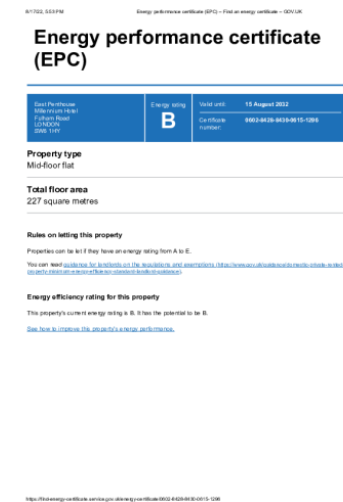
8/17/22, 5:53 PM Energy performance certificate (EPC) – Find an energy certificate – GOV.UK

# Energy performance certificate (EPC)

East Penthouse
Millennium Hotel
Fulham Road
LONDON
SW6 1HY

Energy rating
B

Valid until: 15 August 2032

Certificate number: 0602-8420-8630-0815-1206

Property type
Mid-floor flat

Total floor area
227 square metres

Rules on letting this property

Properties can be let if they have an energy rating from A to E.

You can read guidance for landlords on the regulations and exemptions (https://www.gov.uk/guidance/domestic-private-rented-property-minimum-energy-efficiency-standard-landlord-guidance).

Energy efficiency rating for this property

This property's current energy rating is B. It has the potential to be B.

See how to improve this property's energy performance.

https://find-energy-certificate.service.gov.uk/energy-certificate/0602-8420-8630-0815-1206